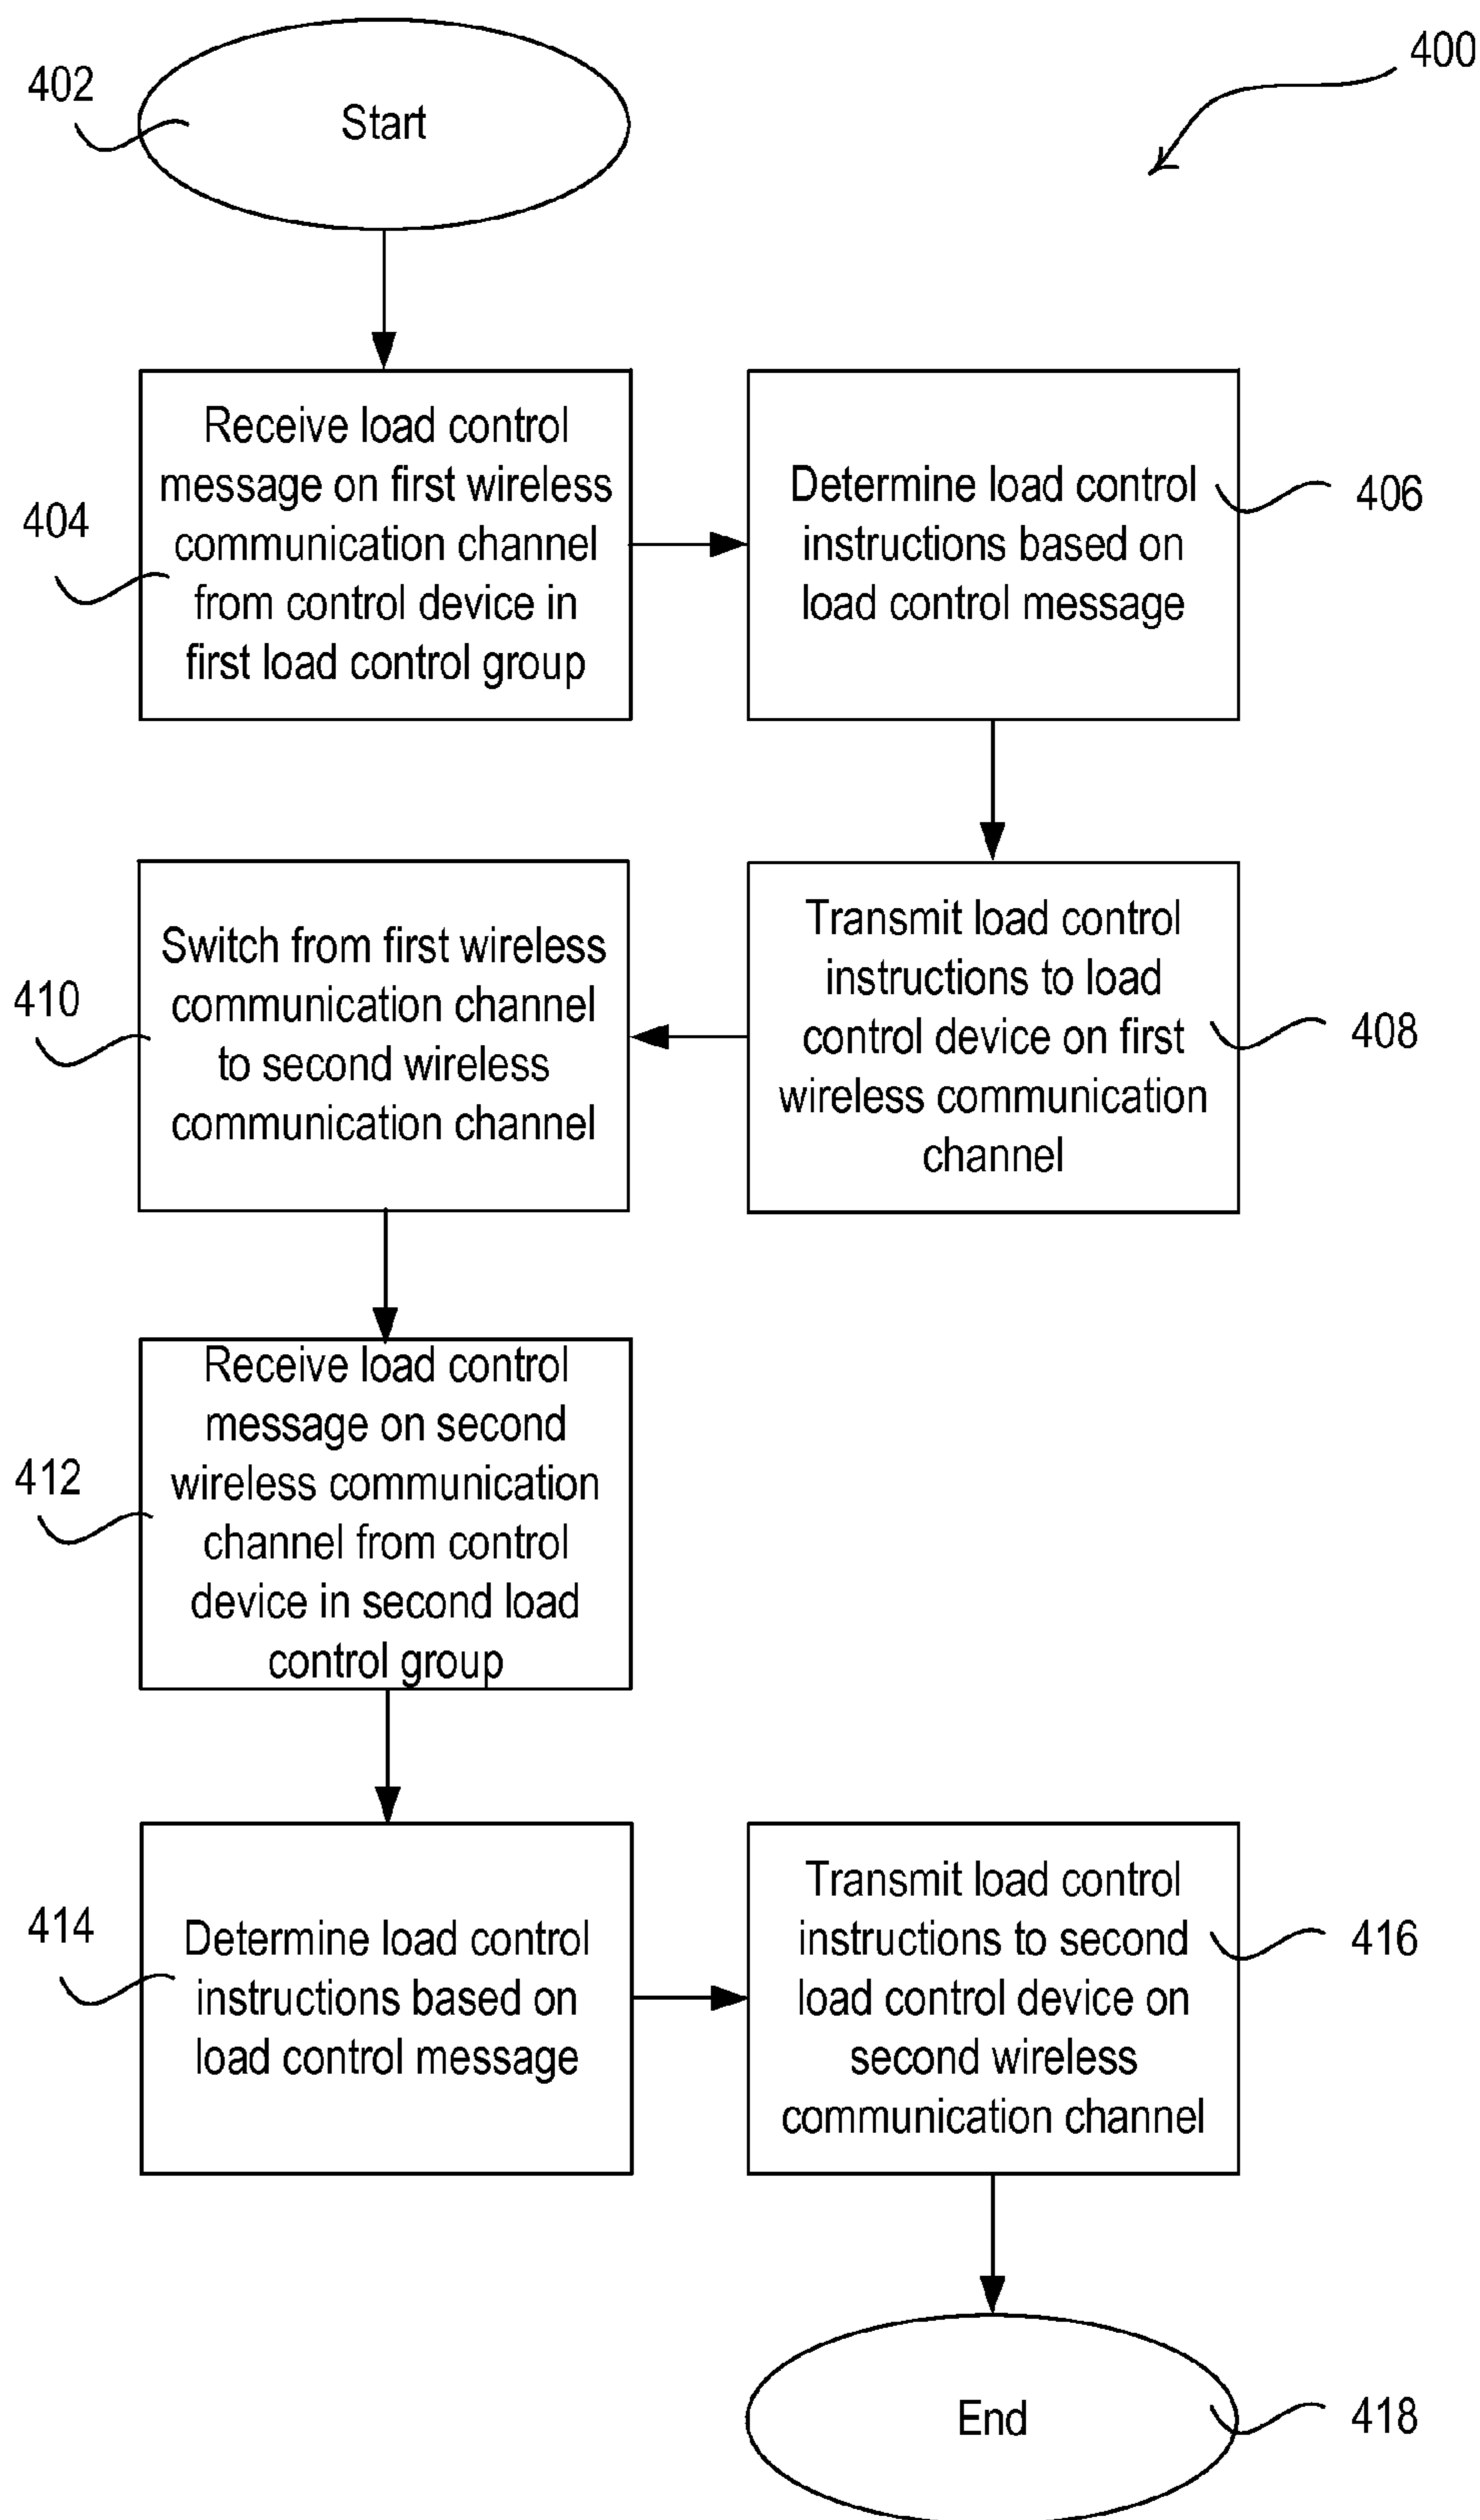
400

402

Start

404

Receive load control message on first wireless communication channel from control device in first load control group

Determine load control instructions based on load control message

406

410

Switch from first wireless communication channel to second wireless communication channel

Transmit load control instructions to load control device on first wireless communication channel

408

412

Receive load control message on second wireless communication channel from control device in second load control group

414

Determine load control instructions based on load control message

Transmit load control instructions to second load control device on second wireless communication channel

416

End

418